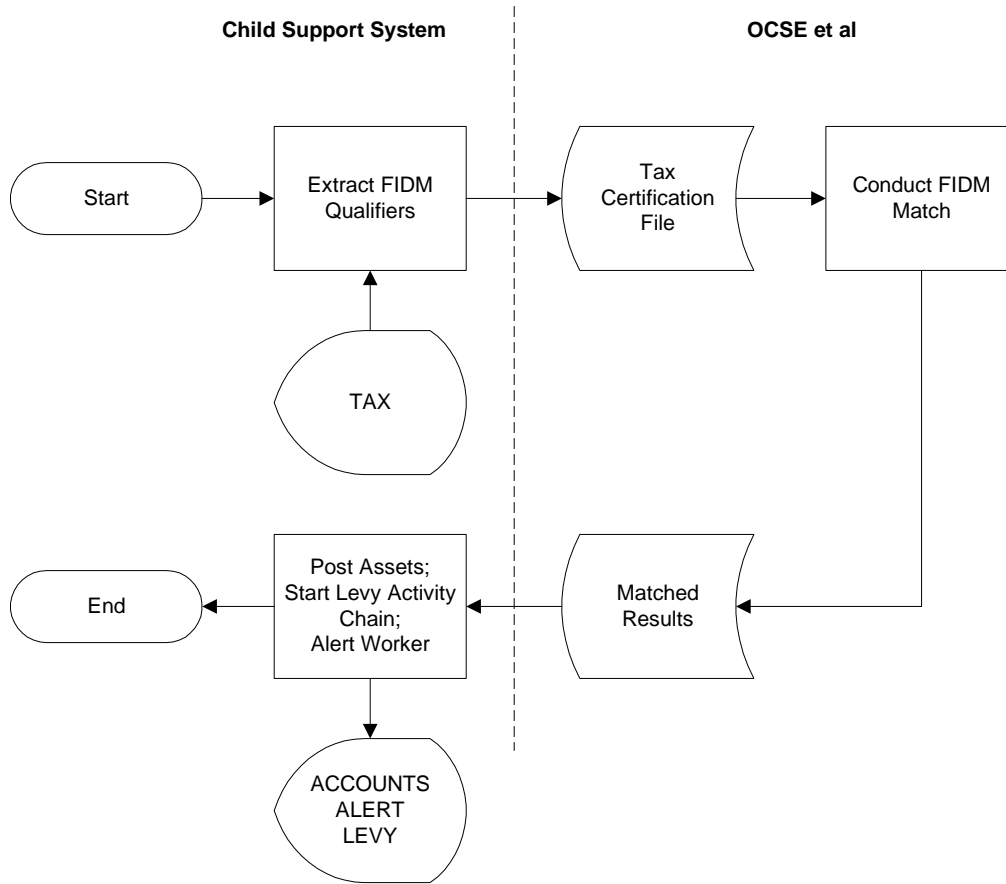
Child Support System

OCSE et al

Start

Extract FIDM Qualifiers

Tax Certification File

Conduct FIDM Match

TAX

End

Post Assets; Start Levy Activity Chain; Alert Worker

Matched Results

ACCOUNTS ALERT LEVY